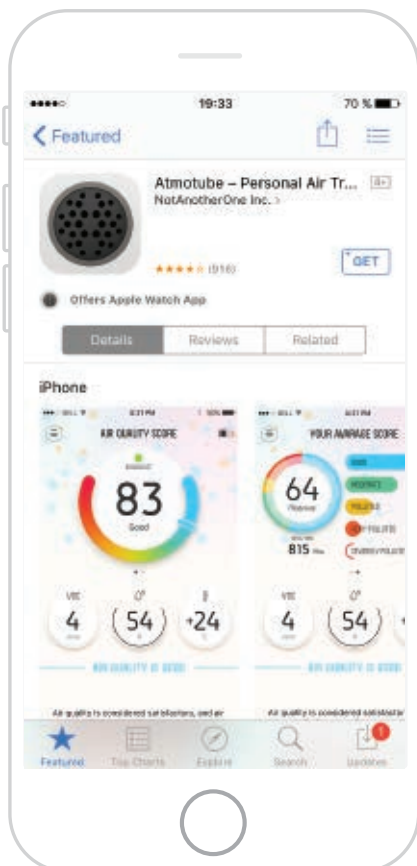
19:33

70 %

Featured

Atmotube – Personal Air Tr...

4+

NotAnotherOne Inc. >

★★★★★ (916)

GET

Offers Apple Watch App

Details

Reviews

Related

iPhone

AIR QUALITY SCORE

83

Good

VOC

4

54

+24

AIR QUALITY IS GOOD

Air quality is considered satisfactory, and air

YOUR AVERAGE SCORE

64

815

VOC

4

54

AIR QUALITY IS GOOD

Air quality is considered satisfactor

Featured

Top Charts

Explore

Search

Updates

1